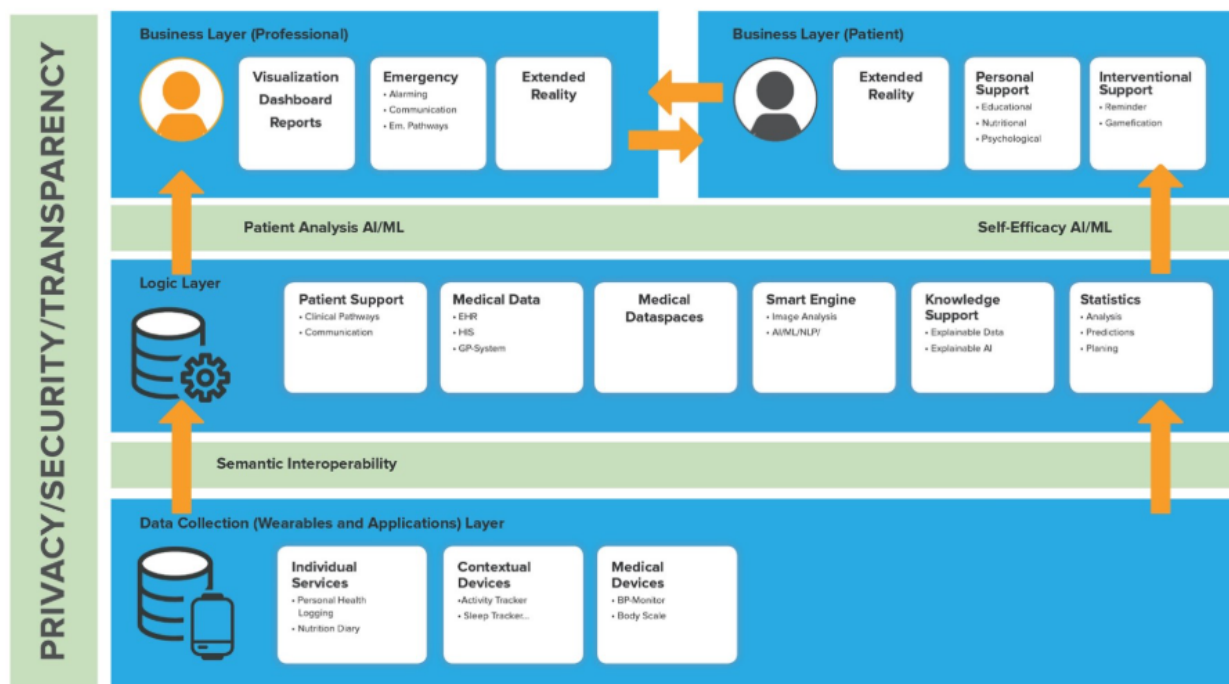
PRIVACY/SECURITY/TRANSPARENCY

Business Layer (Professional)

Visualization
Dashboard
Reports

Emergency
• Alarming
• Communication
• Em. Pathways

Extended Reality

Business Layer (Patient)

Extended Reality

Personal Support
• Educational
• Nutritional
• Psychological

Interventional Support
• Reminder
• Gamefication

Patient Analysis AI/ML

Self-Efficacy AI/ML

Logic Layer

Patient Support
• Clinical Pathways
• Communication

Medical Data
• EHR
• HIS
• GP-System

Medical Dataspaces

Smart Engine
• Image Analysis
• AI/ML/NLP/

Knowledge Support
• Explainable Data
• Explainable AI

Statistics
• Analysis
• Predictions
• Planing

Semantic Interoperability

Data Collection (Wearables and Applications) Layer

Individual Services
• Personal Health Logging
• Nutrition Diary

Contextual Devices
•Activity Tracker
• Sleep Tracker...

Medical Devices
• BP-Monitor
• Body Scale